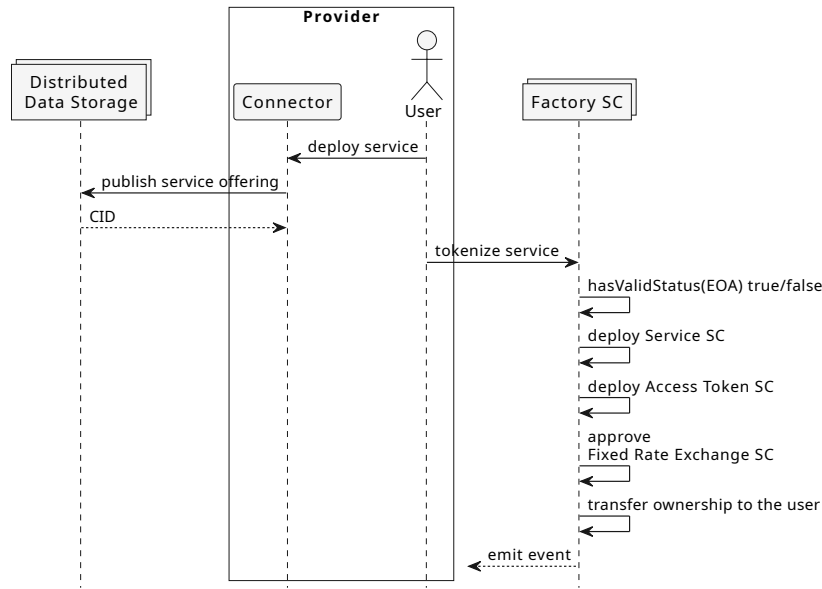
Provider

Distributed Data Storage

Connector

User

Factory SC

deploy service

publish service offering

CID

tokenize service

hasValidStatus(EOA) true/false

deploy Service SC

deploy Access Token SC

approve
Fixed Rate Exchange SC

transfer ownership to the user

emit event